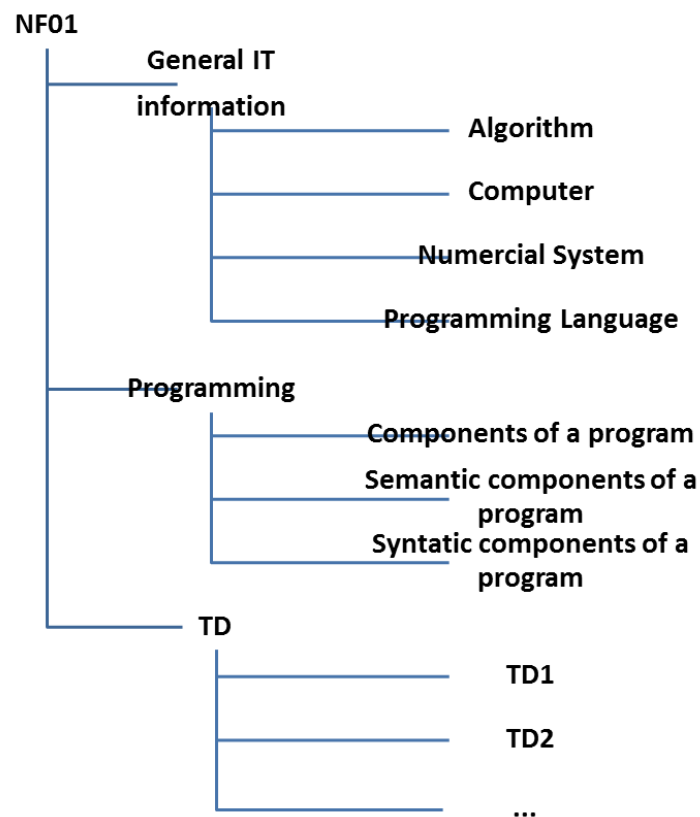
NF01

General IT information

Algorithm

Computer

Numercial System

Programming Language

Programming

Components of a program

Semantic components of a program

Syntatic components of a program

TD

TD1

TD2

...